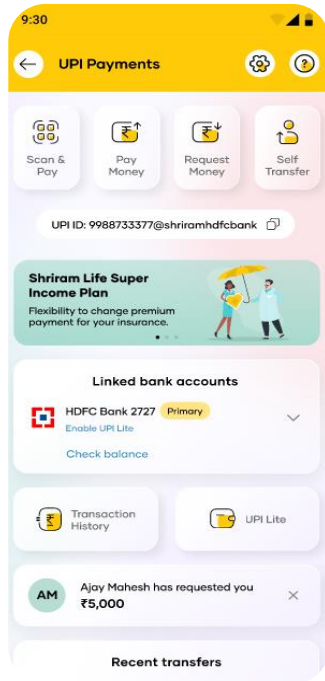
9:30

UPI Payments

Scan & Pay

Pay Money

Request Money

Self Transfer

UPI ID: 9988733377@shriramhdfcbank

Shriram Life Super Income Plan

Flexibility to change premium payment for your insurance.

Linked bank accounts

HDFC Bank 2727 Primary

Enable UPI Lite

Check balance

Transaction History

UPI Lite

AM

Ajay Mahesh has requested you

₹5,000

Recent transfers